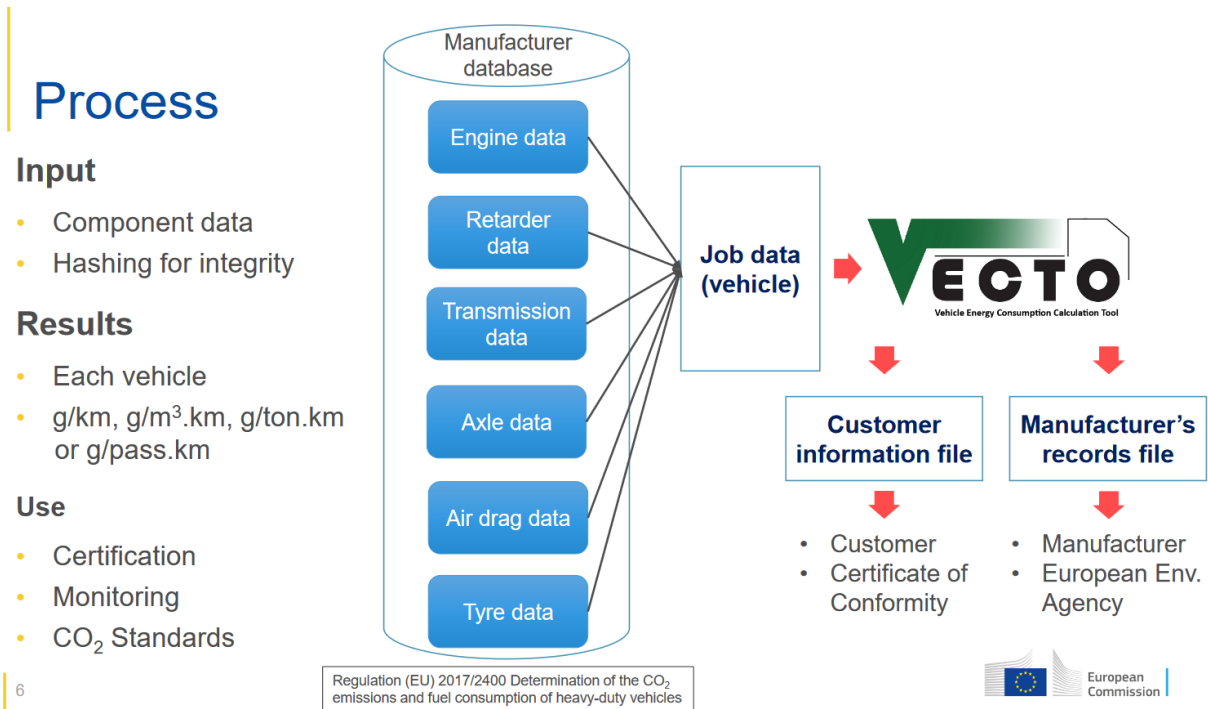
Process

Input

- Component data
- Hashing for integrity

Results

- Each vehicle
- g/km, g/m$^3$.km, g/ton.km or g/pass.km

Use

- Certification
- Monitoring
- $CO_2$ Standards

Manufacturer database

Engine data

Retarder data

Transmission data

Axle data

Air drag data

Tyre data

Job data (vehicle)

VECTO
Vehicle Energy Consumption Calculation Tool

Customer information file

- Customer
- Certificate of Conformity

Manufacturer's records file

- Manufacturer
- European Env. Agency

Regulation (EU) 2017/2400 Determination of the $CO_2$ emissions and fuel consumption of heavy-duty vehicles

6

European Commission